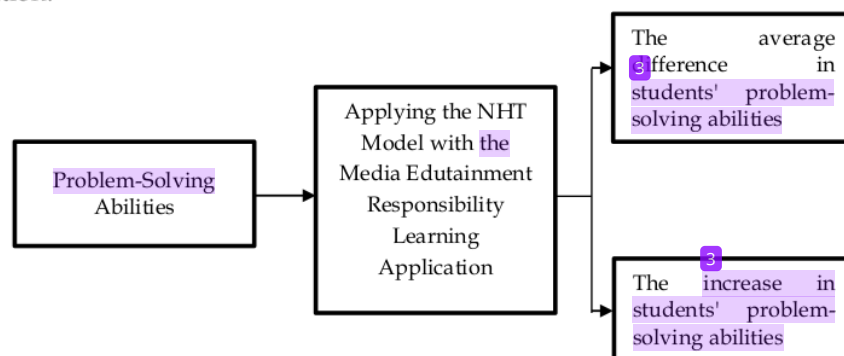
Problem-Solving Abilities

Applying the NHT Model with the Media Edutainment Responsibility Learning Application

The average 3 difference in students' problem-solving abilities

The 3 increase in students' problem-solving abilities